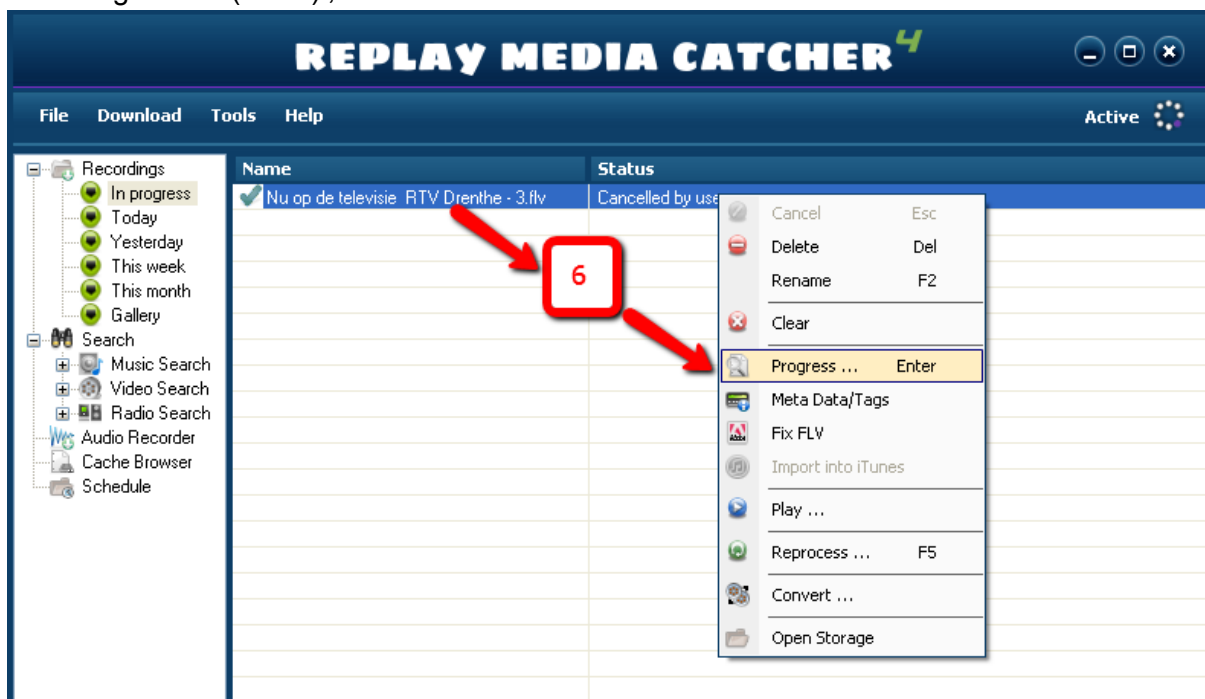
REPLAY MEDIA CATCHER 4

File Download Tools Help

Active

Recordings
In progress
Today
Yesterday
This week
This month
Gallery
Search
Music Search
Video Search
Radio Search
Audio Recorder
Cache Browser
Schedule

| Name | Status |
|---|---|
| Nu op de televisie RTV Drenthe - 3.flv | Cancelled by use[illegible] |

6

Cancel Esc
Delete Del
Rename F2
Clear
Progress ... Enter
Meta Data/Tags
Fix FLV
Import into iTunes
Play ...
Reprocess ... F5
Convert ...
Open Storage